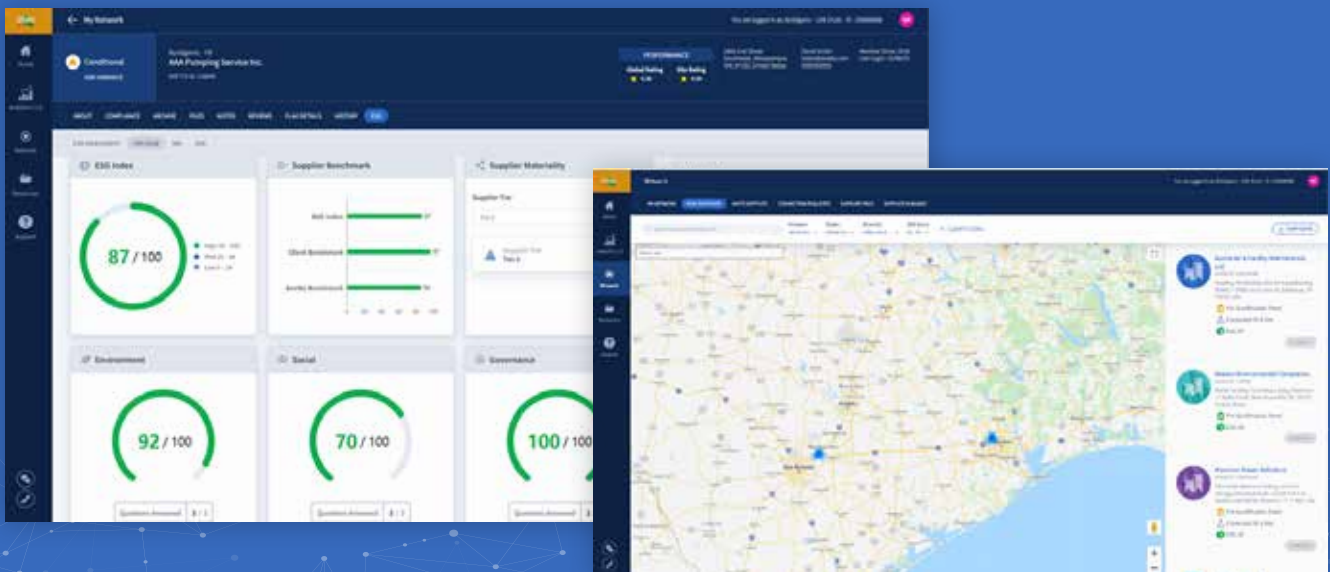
My Network

Conditional

AAA Pumping Service Inc.

PERFORMANCE

Global Rating

Site Rating

ESG Index

87 / 100

Supplier Benchmark

ISN Index

Client Benchmark

Supplier Materiality

Supplier Tier

Environment

92 / 100

Social

70 / 100

Governance

100 / 100

Questions Answered

Questions Answered

Questions Answered